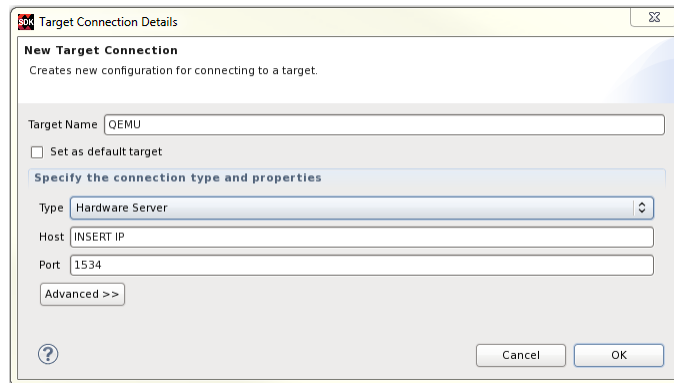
SDK Target Connection Details

New Target Connection
Creates new configuration for connecting to a target.

Target Name QEMU

Set as default target

Specify the connection type and properties

Type Hardware Server

Host INSERT IP

Port 1534

Advanced >>

?

Cancel OK